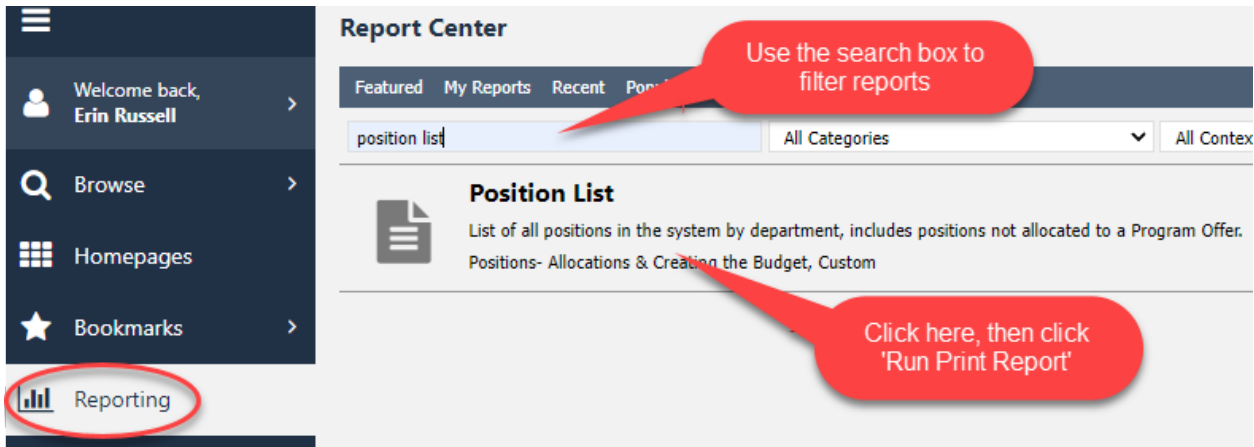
Welcome back,
Erin Russell

Browse

Homepages

Bookmarks

Reporting

Report Center

Featured My Reports Recent Po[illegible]

Use the search box to filter reports

position list

All Categories

All Contex

Position List

List of all positions in the system by department, includes positions not allocated to a Program Offer.

Positions- Allocations & Creating the Budget, Custom

Click here, then click 'Run Print Report'